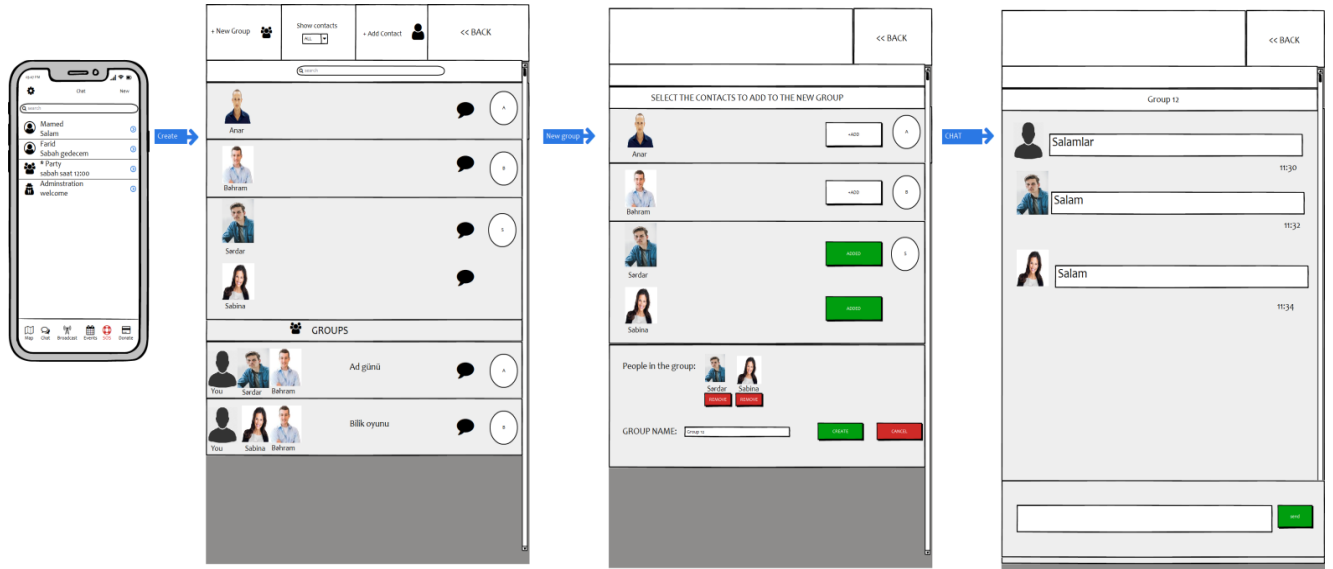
12:47 PM

Chat

New

search

Mamed
Salam

Farid
Sabah gedecem

Party
sabah saat 12:00

Adminstration
welcome

Map Chat Broadcast Events SOS Donate

Create

+ New Group

Show contacts
ALL

+ Add Contact

<< BACK

search

Anar

A

Bahram

B

Sərdar

S

Sabina

GROUPS

You Sərdar Bahram

Ad günü

A

You Sabina Bahram

Bilik oyunu

B

New group

<< BACK

SELECT THE CONTACTS TO ADD TO THE NEW GROUP

Anar

+ADD

A

Bahram

+ADD

B

Sərdar

ADDED

S

Sabina

ADDED

People in the group:

Sərdar Sabina

REMOVE REMOVE

GROUP NAME:

Group 12

CREATE

CANCEL

CHAT

<< BACK

Group 12

Salamlar

11:30

Salam

11:32

Salam

11:34

send